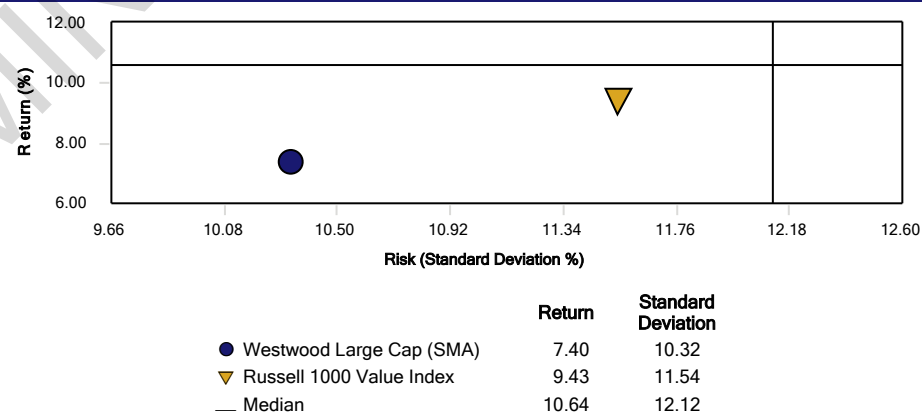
12.00
10.00
8.00
6.00
R eturn (%)

9.66 10.08 10.50 10.92 11.34 11.76 12.18 12.60
Risk (Standard Deviation %)

| | Return | Standard Deviation |
|---|---|---|
| Westwood Large Cap (SMA) | 7.40 | 10.32 |
| Russell 1000 Value Index | 9.43 | 11.54 |
| Median | 10.64 | 12.12 |